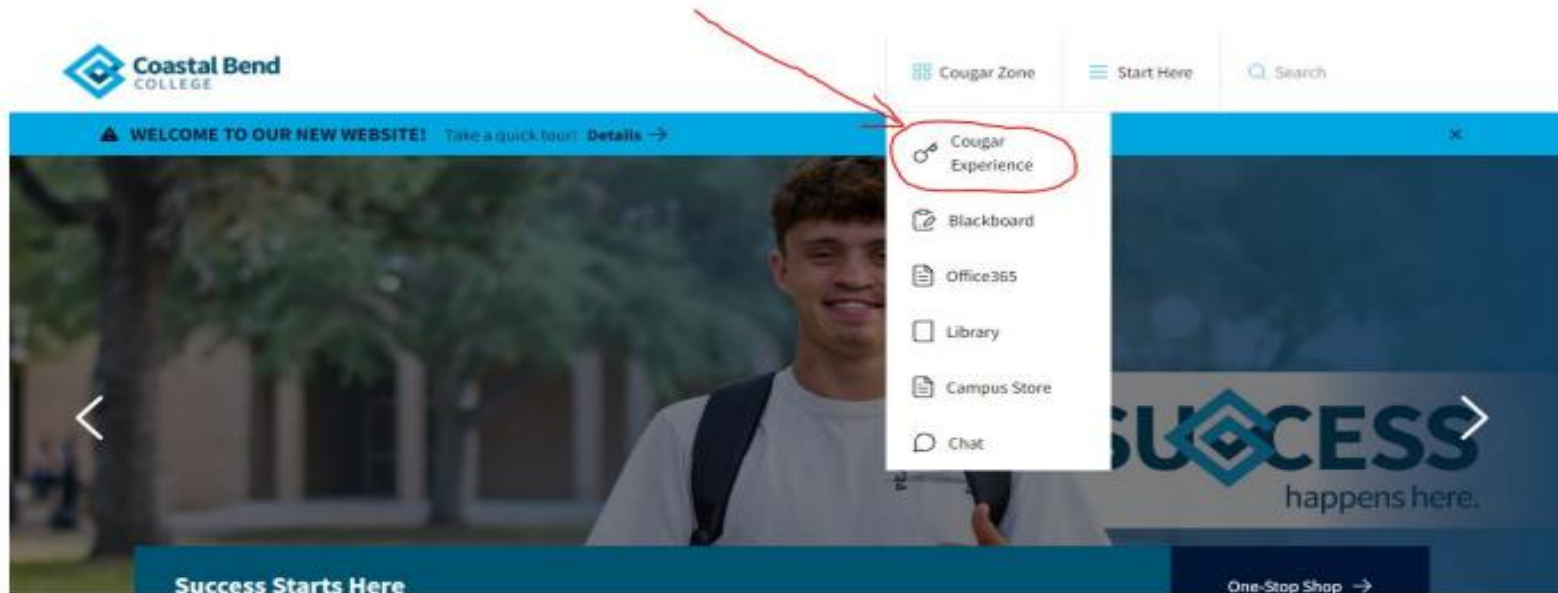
Coastal Bend
COLLEGE

Cougar Zone
Start Here
Search

WELCOME TO OUR NEW WEBSITE! Take a quick tour! Details →

×

Cougar Experience
Blackboard
Office365
Library
Campus Store
Chat

SUCCESS
happens here.

Success Starts Here

One-Stop Shop →